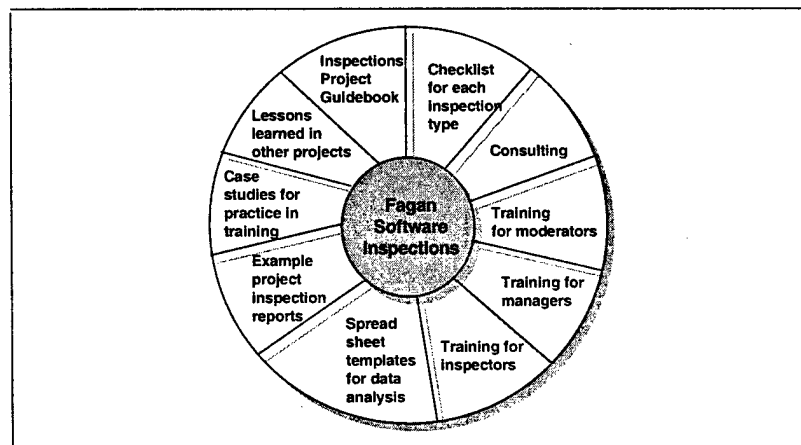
Fagan Software Inspections

Inspections Project Guidebook

Checklist for each inspection type

Consulting

Training for moderators

Training for managers

Training for inspectors

Spread sheet templates for data analysis

Example project inspection reports

Case studies for practice in training

Lessons learned in other projects